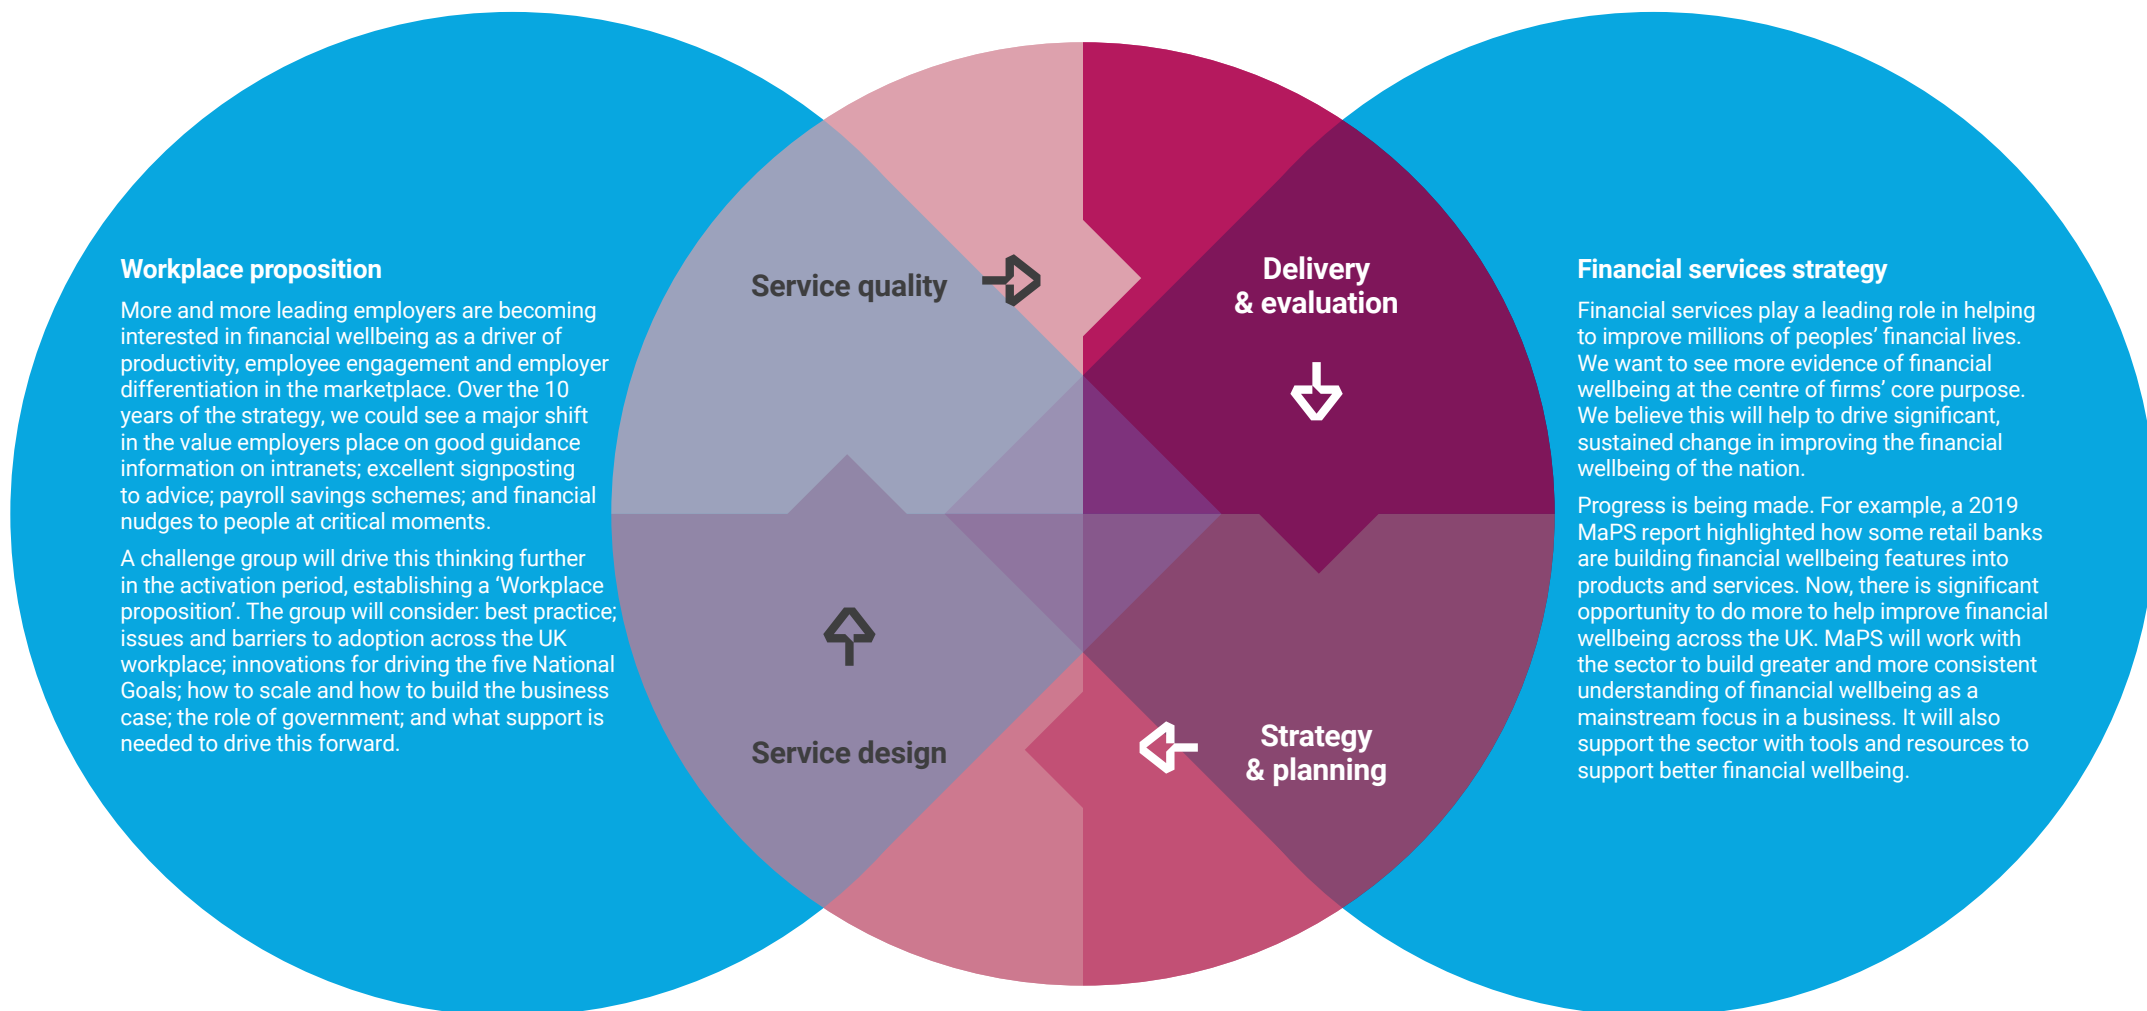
Workplace proposition

More and more leading employers are becoming interested in financial wellbeing as a driver of productivity, employee engagement and employer differentiation in the marketplace. Over the 10 years of the strategy, we could see a major shift in the value employers place on good guidance information on intranets; excellent signposting to advice; payroll savings schemes; and financial nudges to people at critical moments.

A challenge group will drive this thinking further in the activation period, establishing a 'Workplace proposition'. The group will consider: best practice; issues and barriers to adoption across the UK workplace; innovations for driving the five National Goals; how to scale and how to build the business case; the role of government; and what support is needed to drive this forward.

Service quality

Delivery & evaluation

Service design

Strategy & planning

Financial services strategy

Financial services play a leading role in helping to improve millions of peoples' financial lives. We want to see more evidence of financial wellbeing at the centre of firms' core purpose. We believe this will help to drive significant, sustained change in improving the financial wellbeing of the nation.

Progress is being made. For example, a 2019 MaPS report highlighted how some retail banks are building financial wellbeing features into products and services. Now, there is significant opportunity to do more to help improve financial wellbeing across the UK. MaPS will work with the sector to build greater and more consistent understanding of financial wellbeing as a mainstream focus in a business. It will also support the sector with tools and resources to support better financial wellbeing.